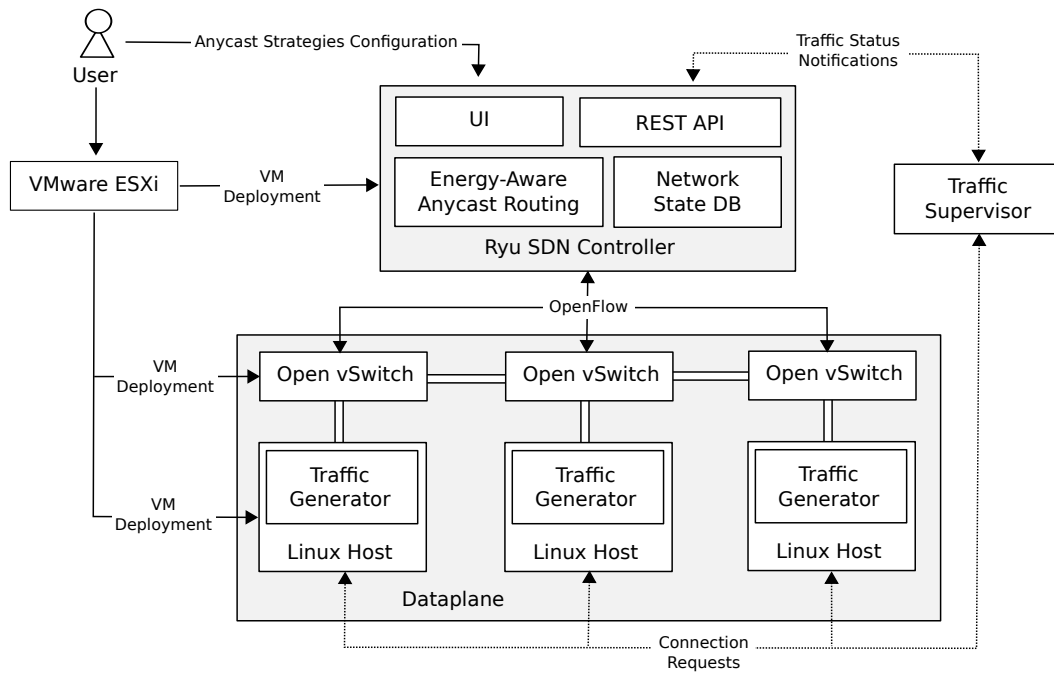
User

Anycast Strategies Configuration

Traffic Status Notifications

UI

REST API

Energy-Aware Anycast Routing

Network State DB

Ryu SDN Controller

VMware ESXi

VM Deployment

Traffic Supervisor

OpenFlow

VM Deployment

Open vSwitch

Open vSwitch

Open vSwitch

Traffic Generator

Traffic Generator

Traffic Generator

VM Deployment

Linux Host

Linux Host

Linux Host

Dataplane

Connection Requests